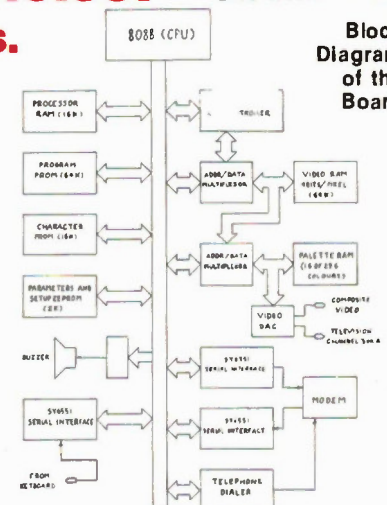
s.

8088 (CPU)

Bloc
Diagram
of th
Boar

PROCESSOR RAM (16K)

PROGRAM PROM (64K)

CHARACTER PROM (16K)

PARAMETERS AND SETUP EEPROM (2K)

BUZZER

SY6551 SERIAL INTERFACE

FROM KEYBOARD

TRIMMER

ADDR/DATA MULTIPLEXOR

VIDEO RAM 4BITS/PIXEL (64K)

ADDR/DATA MULTIPLEXOR

PALETTE RAM (16 OF 256 COLOURS)

VIDEO DAC

COMPOSITE VIDEO

TELEVISION CHANNEL 3 OR 4

SY6551 SERIAL INTERFACE

SY6551 SERIAL INTERFACE

MODEM

TELEPHONE DIALER